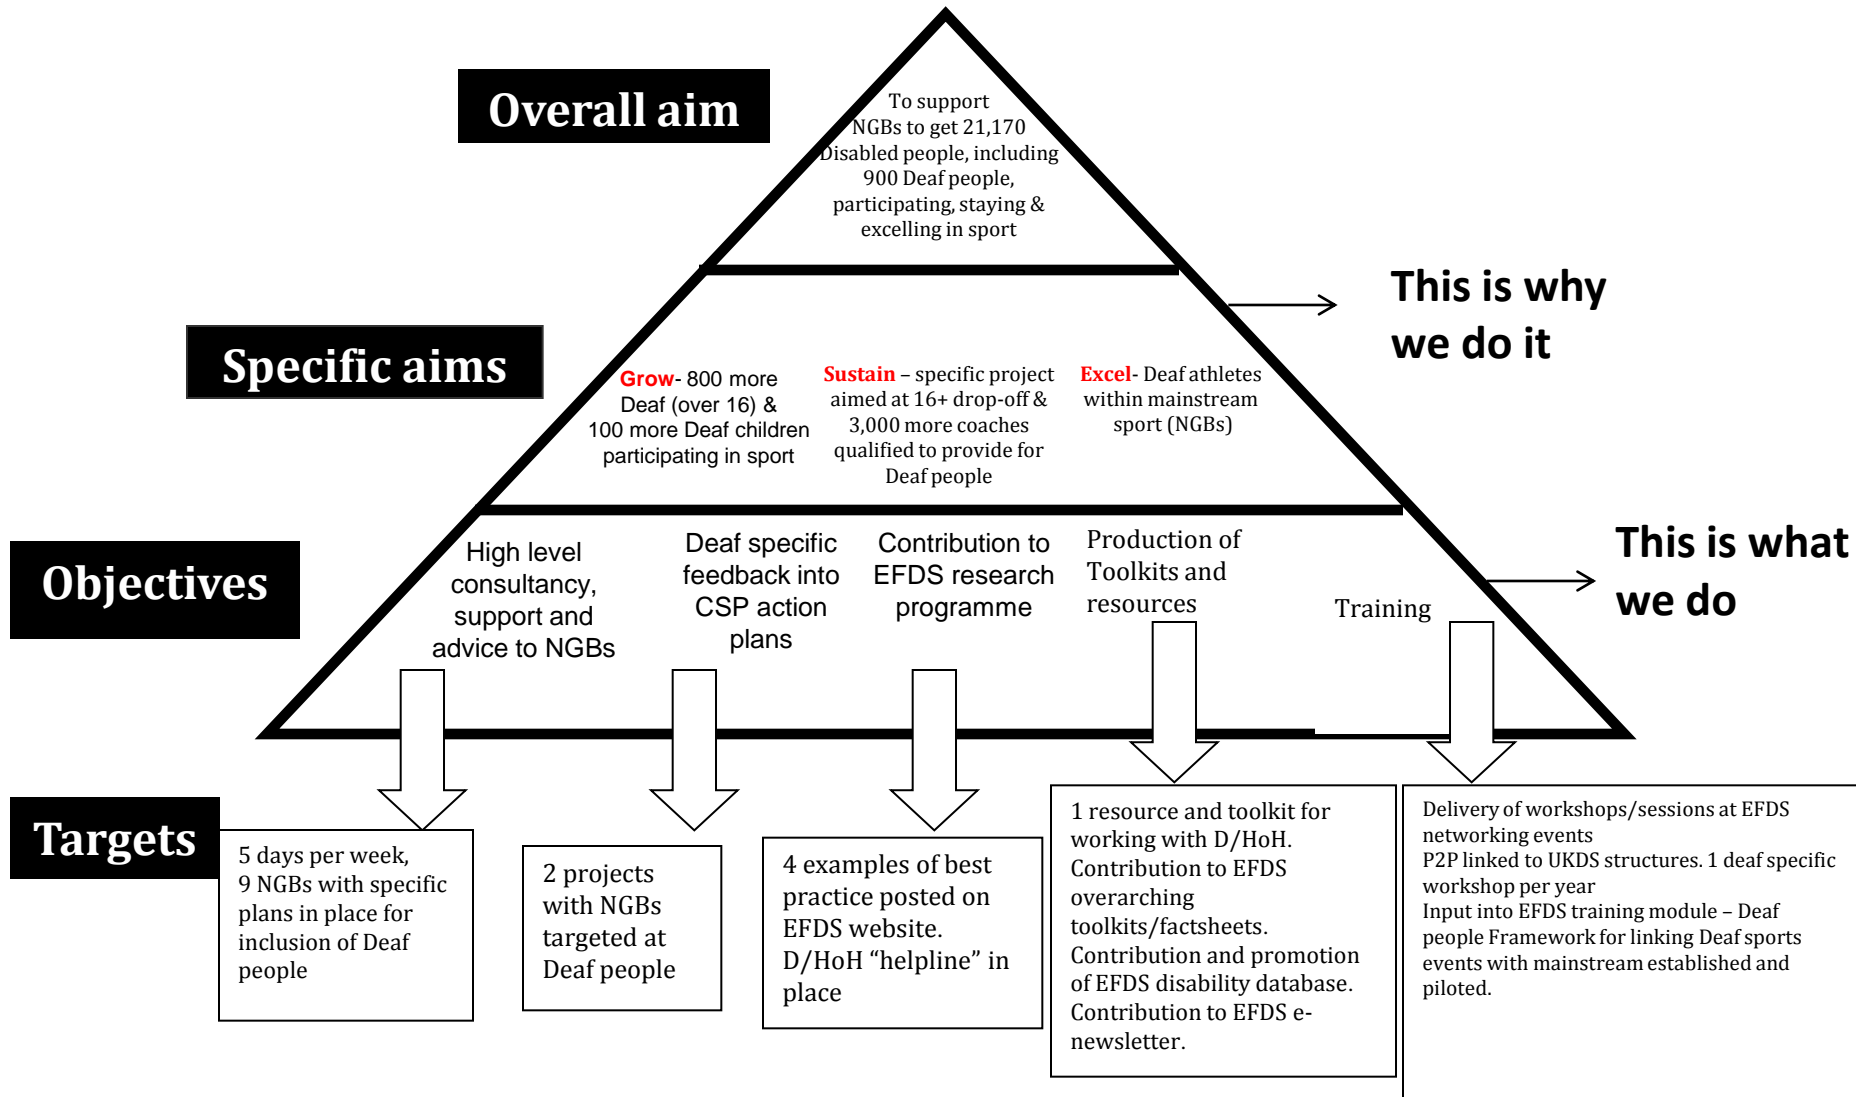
Overall aim

To support NGBs to get 21,170 Disabled people, including 900 Deaf people, participating, staying & excelling in sport

This is why we do it

Specific aims

Grow- 800 more Deaf (over 16) & 100 more Deaf children participating in sport

Sustain – specific project aimed at 16+ drop-off & 3,000 more coaches qualified to provide for Deaf people

Excel- Deaf athletes within mainstream sport (NGBs)

Objectives

High level consultancy, support and advice to NGBs

Deaf specific feedback into CSP action plans

Contribution to EFDS research programme

Production of Toolkits and resources

Training

This is what we do

Targets

5 days per week, 9 NGBs with specific plans in place for inclusion of Deaf people

2 projects with NGBs targeted at Deaf people

4 examples of best practice posted on EFDS website. D/HoH "helpline" in place

1 resource and toolkit for working with D/HoH. Contribution to EFDS overarching toolkits/factsheets. Contribution and promotion of EFDS disability database. Contribution to EFDS e-newsletter.

Delivery of workshops/sessions at EFDS networking events
P2P linked to UKDS structures. 1 deaf specific workshop per year
Input into EFDS training module – Deaf people Framework for linking Deaf sports events with mainstream established and piloted.